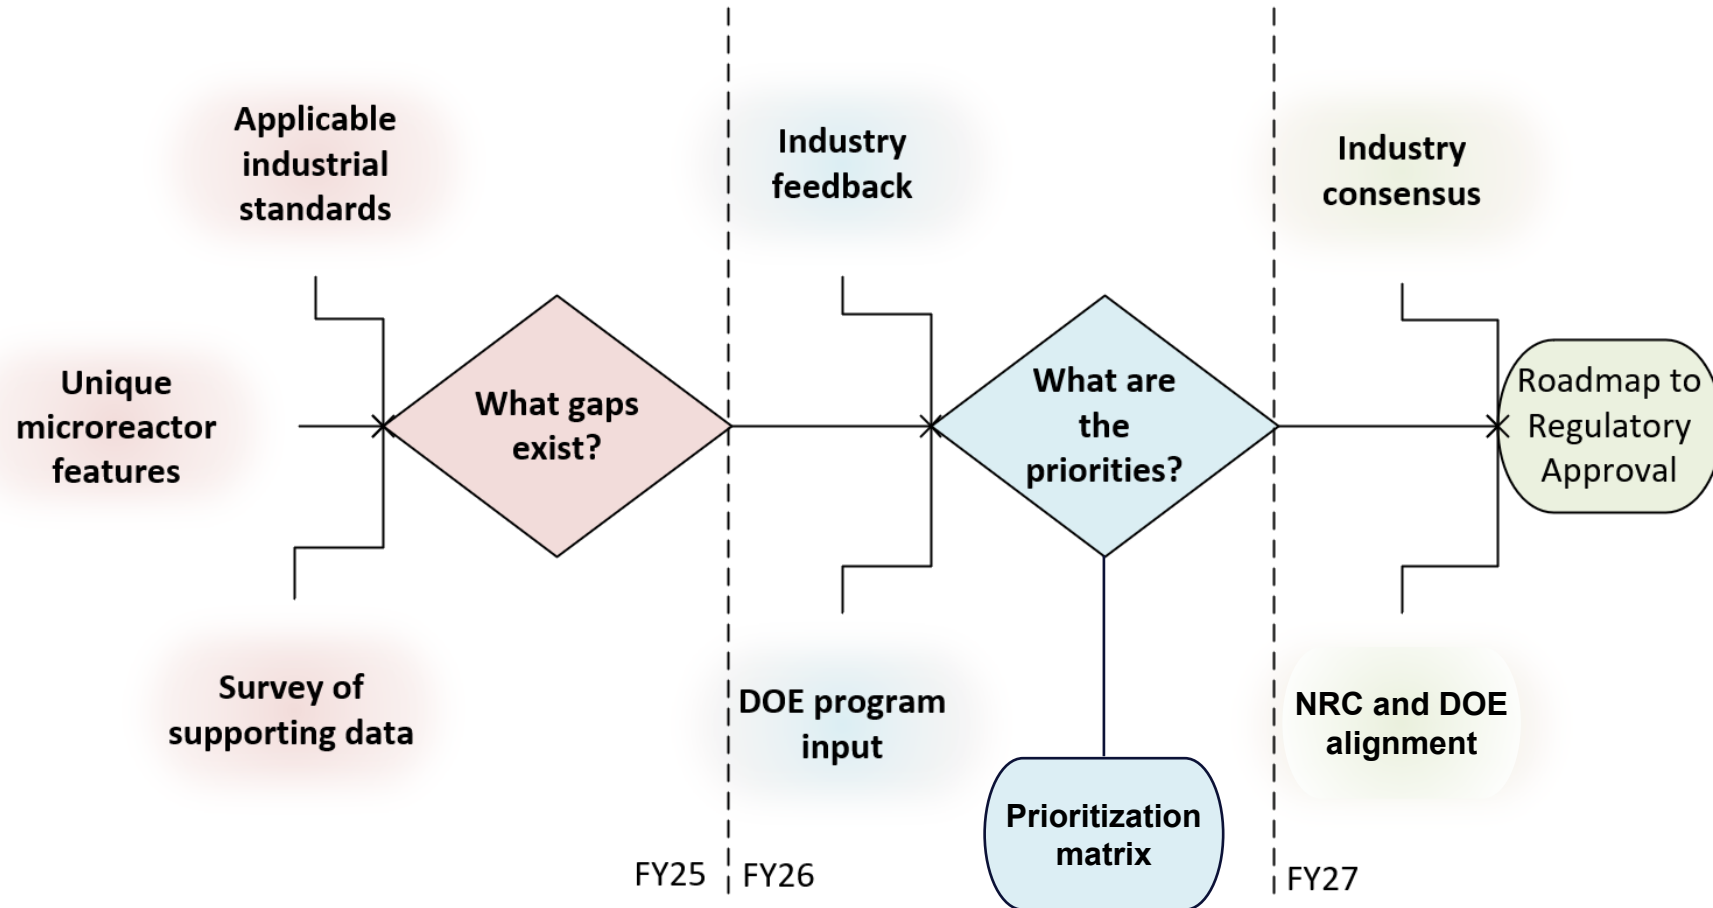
Applicable industrial standards

Unique microreactor features

Survey of supporting data

What gaps exist?

FY25

Industry feedback

DOE program input

What are the priorities?

Prioritization matrix

FY26

Industry consensus

NRC and DOE alignment

Roadmap to Regulatory Approval

FY27